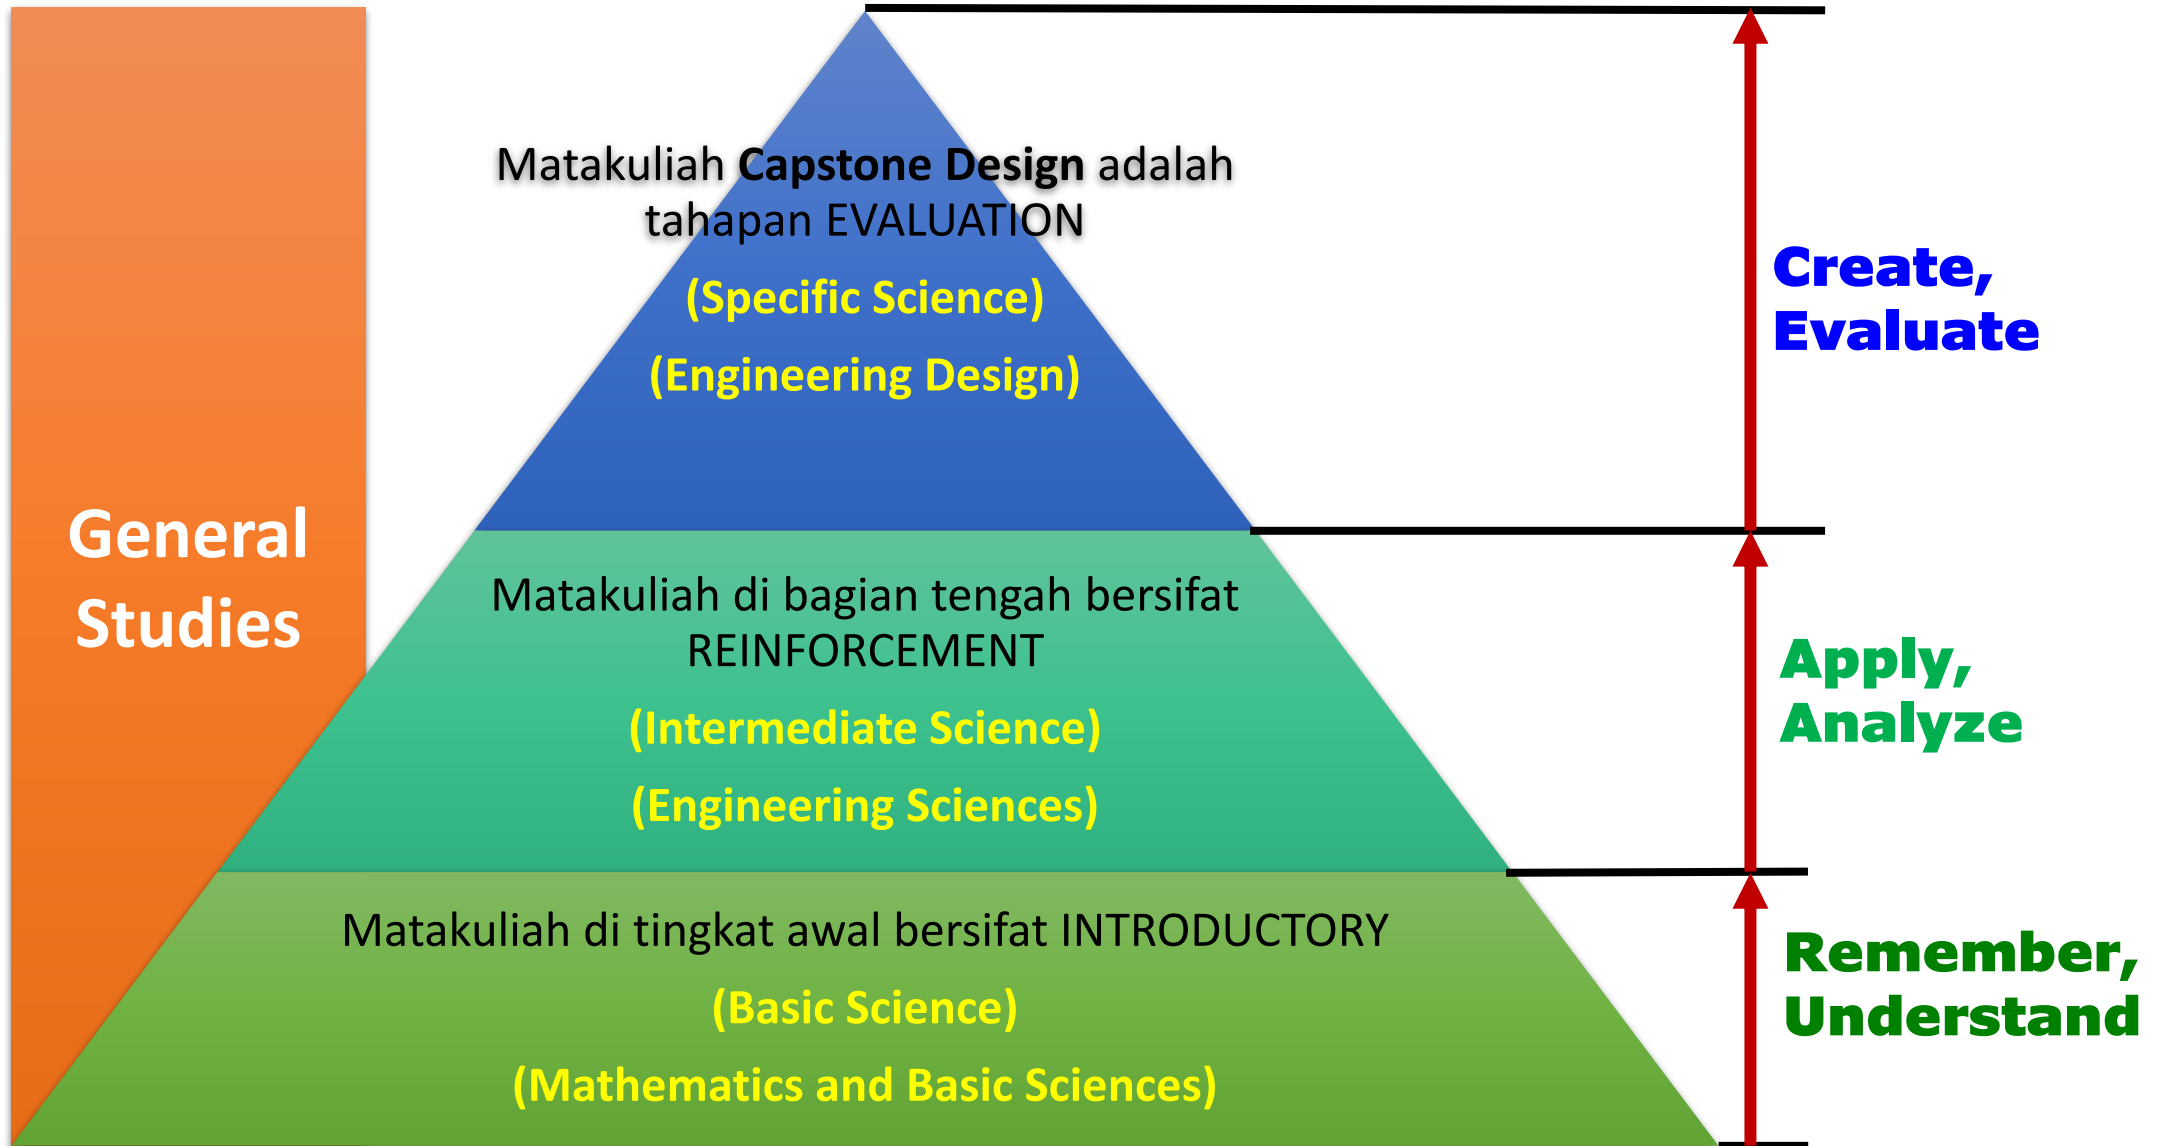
General Studies

Matakuliah **Capstone Design** adalah tahapan EVALUATION

(Specific Science)

(Engineering Design)

Matakuliah di bagian tengah bersifat REINFORCEMENT

(Intermediate Science)

(Engineering Sciences)

Matakuliah di tingkat awal bersifat INTRODUCTORY

(Basic Science)

(Mathematics and Basic Sciences)

Create, Evaluate

Apply, Analyze

Remember, Understand